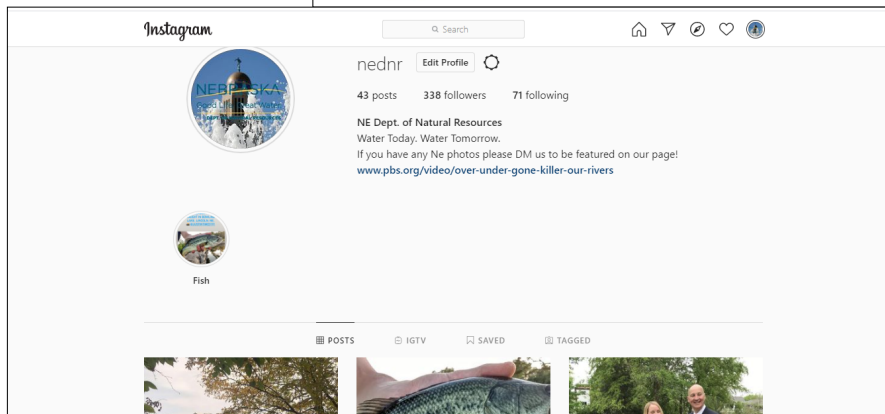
Instagram

Search

nednr Edit Profile

43 posts 338 followers 71 following

NE Dept. of Natural Resources
Water Today. Water Tomorrow.
If you have any Ne photos please DM us to be featured on our page!
www.pbs.org/video/over-under-gone-killer-our-rivers

NEBRASKA

Fish

POSTS IGTV SAVED TAGGED